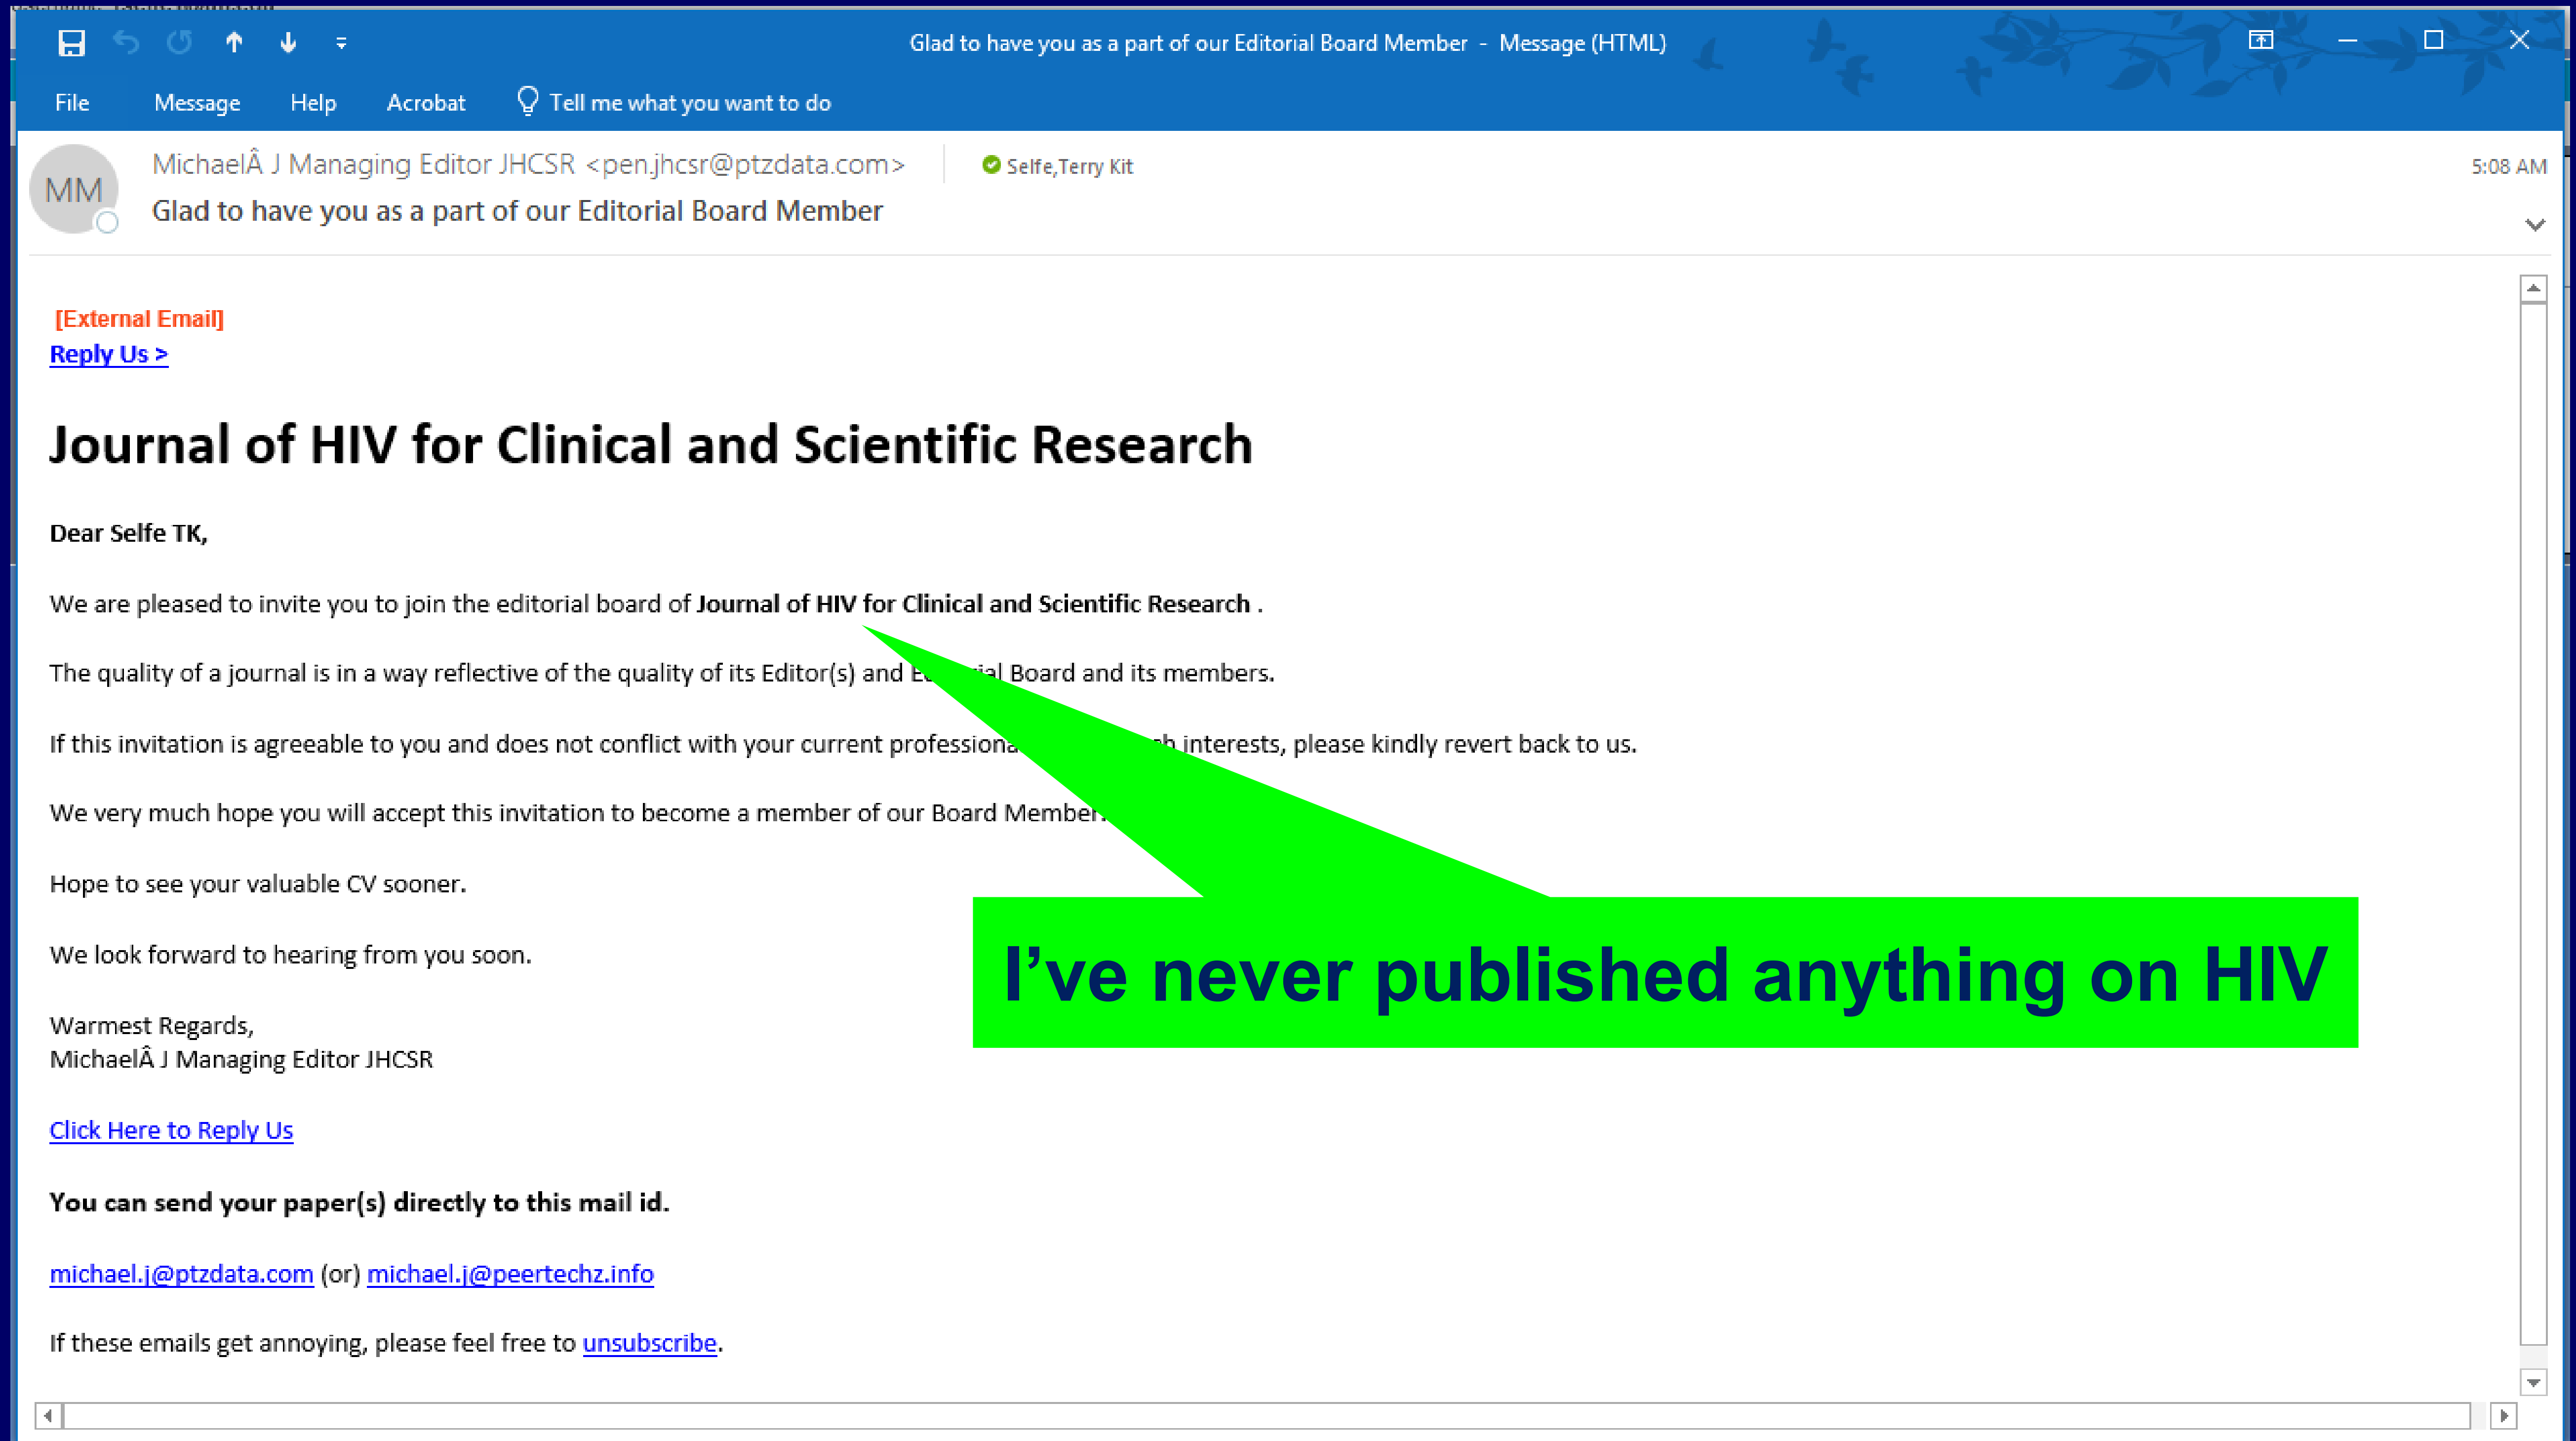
Glad to have you as a part of our Editorial Board Member - Message (HTML)

File Message Help Acrobat Tell me what you want to do

MM

MichaelÂ J Managing Editor JHCSR <pen.jhcsr@ptzdata.com> Selfe,Terry Kit

5:08 AM

Glad to have you as a part of our Editorial Board Member

[External Email]
Reply Us >

Journal of HIV for Clinical and Scientific Research

Dear Selfe TK,

We are pleased to invite you to join the editorial board of **Journal of HIV for Clinical and Scientific Research** .

The quality of a journal is in a way reflective of the quality of its Editor(s) and E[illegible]ial Board and its members.

If this invitation is agreeable to you and does not conflict with your current professiona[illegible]h interests, please kindly revert back to us.

We very much hope you will accept this invitation to become a member of our Board Member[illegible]

Hope to see your valuable CV sooner.

We look forward to hearing from you soon.

Warmest Regards,
MichaelÂ J Managing Editor JHCSR

Click Here to Reply Us

**You can send your paper(s) directly to this mail id.**

michael.j@ptzdata.com (or) michael.j@peertechz.info

If these emails get annoying, please feel free to unsubscribe.

I've never published anything on HIV